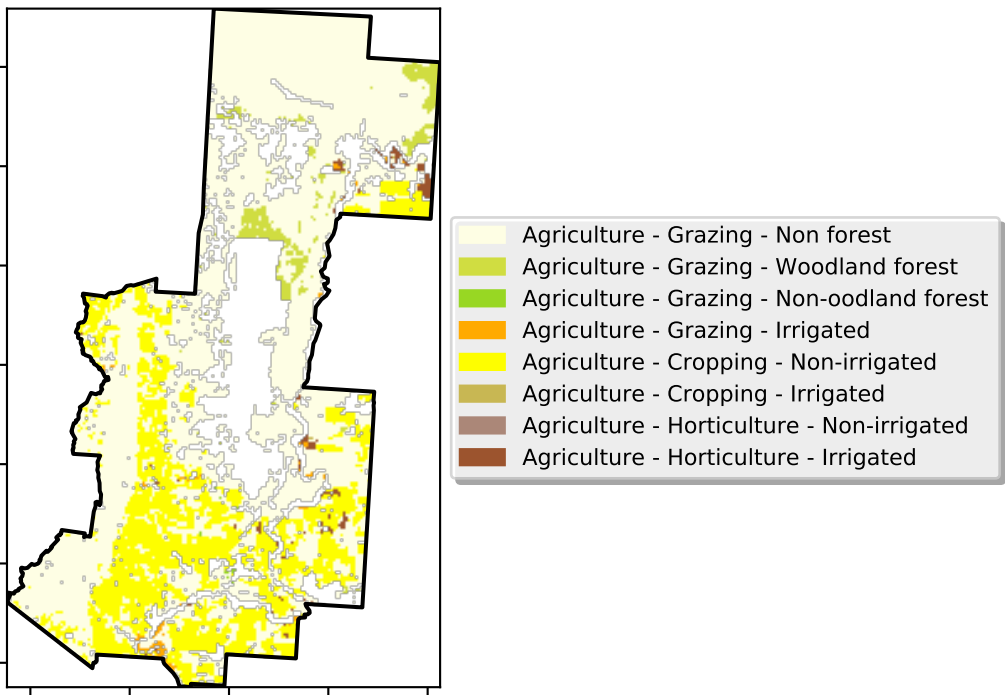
Agriculture - Grazing - Non forest
Agriculture - Grazing - Woodland forest
Agriculture - Grazing - Non-oodland forest
Agriculture - Grazing - Irrigated
Agriculture - Cropping - Non-irrigated
Agriculture - Cropping - Irrigated
Agriculture - Horticulture - Non-irrigated
Agriculture - Horticulture - Irrigated